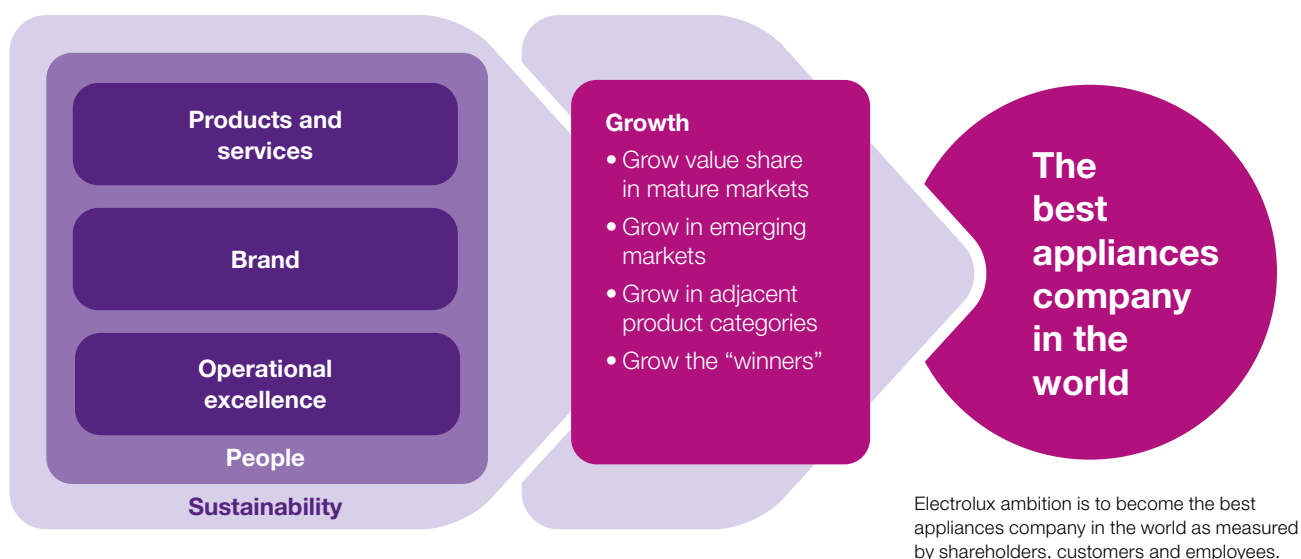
Products and services

Brand

Operational excellence

People

Sustainability

Growth
• Grow value share in mature markets
• Grow in emerging markets
• Grow in adjacent product categories
• Grow the "winners"

The best appliances company in the world

Electrolux ambition is to become the best appliances company in the world as measured by shareholders, customers and employees.